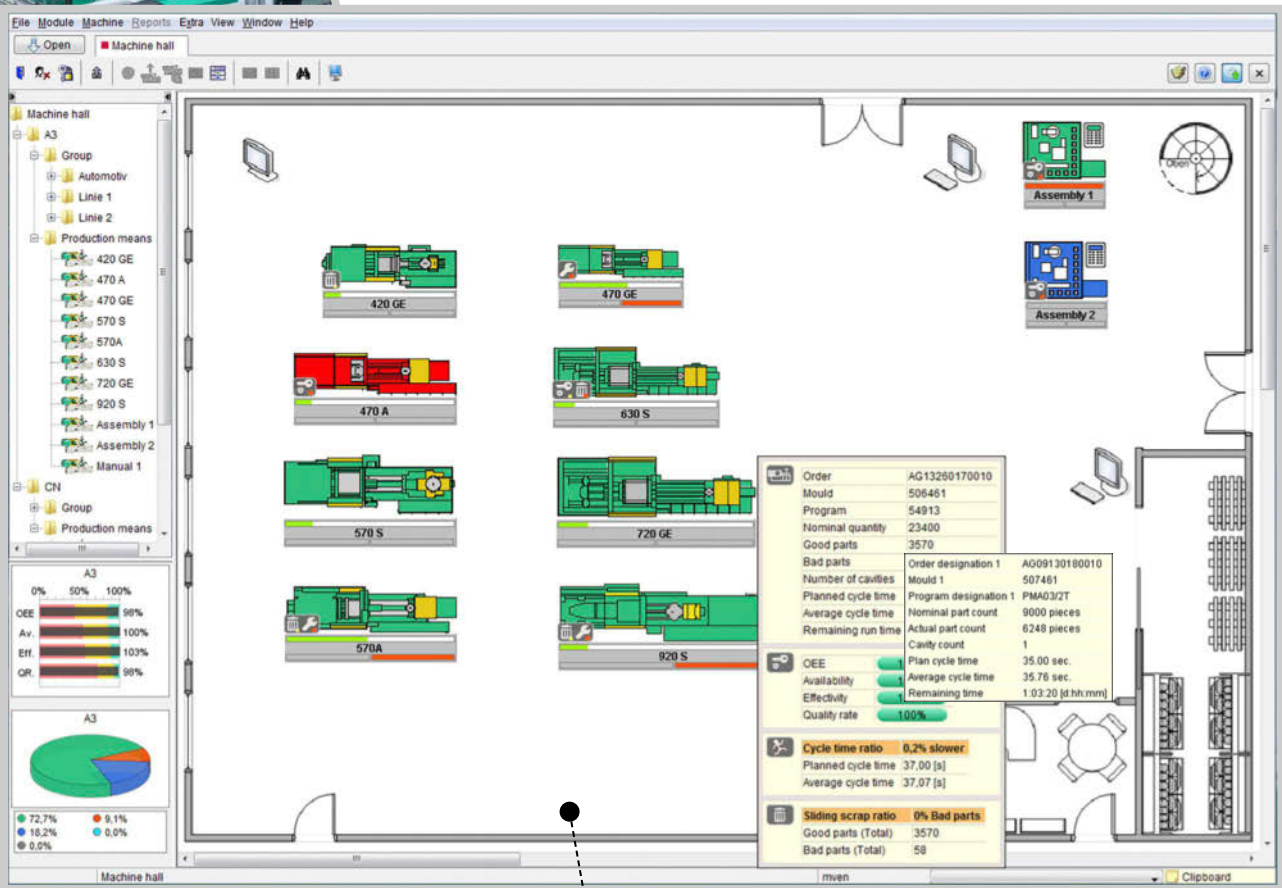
File Module Machine Reports Extra View Window Help

Open | Machine hall

Machine hall
A3
Group
Automotiv
Linie 1
Linie 2
Production means
420 GE
470 A
470 GE
570 S
570A
630 S
720 GE
920 S
Assembly 1
Assembly 2
Manual 1
CN
Group
Production means

A3
0% 50% 100%
OEE 98%
Av. 100%
Eff. 103%
QR. 98%

A3

72,7% 9,1%
18,2% 0,0%
0,0%

Assembly 1
Assembly 2
Open
420 GE
470 GE
470 A
630 S
570 S
720 GE
570A
920 S

| Order | AG13260170010 |
|---|---|
| Mould | 506461 |
| Program | 54913 |
| Nominal quantity | 23400 |
| Good parts | 3570 |
| Bad parts | |
| Number of cavities | |
| Planned cycle time | |
| Average cycle time | |
| Remaining run time | |

| Order designation 1 | AG09130180010 |
|---|---|
| Mould 1 | 507461 |
| Program designation 1 | PMA03/2T |
| Nominal part count | 9000 pieces |
| Actual part count | 6248 pieces |
| Cavity count | 1 |
| Plan cycle time | 35.00 sec. |
| Average cycle time | 35.76 sec. |
| Remaining time | 1:03:20 [d:hh:mm] |

OEE
Availability
Effectivity
Quality rate 100%

| Cycle time ratio | 0,2% slower |
|---|---|
| Planned cycle time | 37,00 [s] |
| Average cycle time | 37,07 [s] |

| Sliding scrap ratio | 0% Bad parts |
|---|---|
| Good parts (Total) | 3570 |
| Bad parts (Total) | 58 |

Machine hall | mven | Clipboard